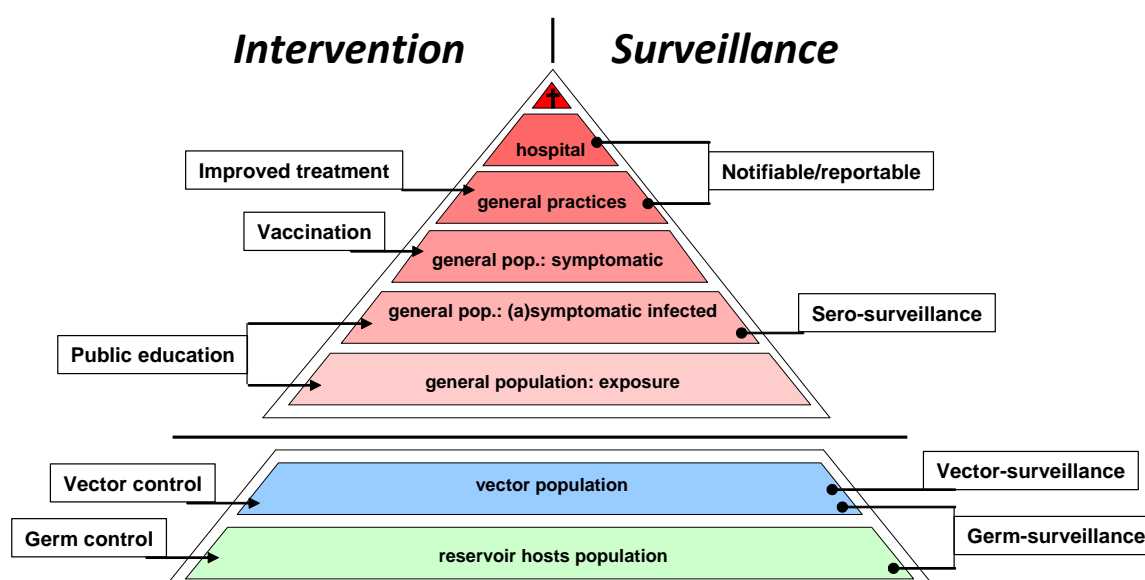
Intervention | Surveillance

hospital

Improved treatment

Notifiable/reportable

general practices

Vaccination

general pop.: symptomatic

general pop.: (a)symptomatic infected

Sero-surveillance

Public education

general population: exposure

Vector control

vector population

Vector-surveillance

Germ control

reservoir hosts population

Germ-surveillance